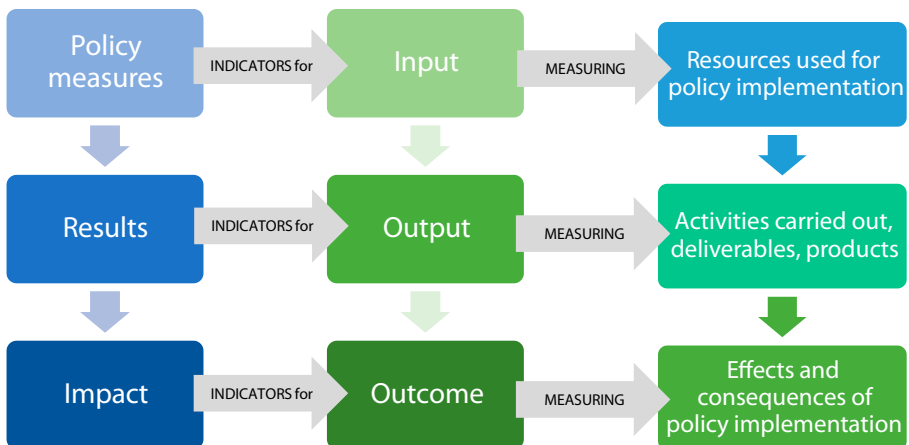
Policy measures

INDICATORS for

Input

MEASURING

Resources used for policy implementation

Results

INDICATORS for

Output

MEASURING

Activities carried out, deliverables, products

Impact

INDICATORS for

Outcome

MEASURING

Effects and consequences of policy implementation